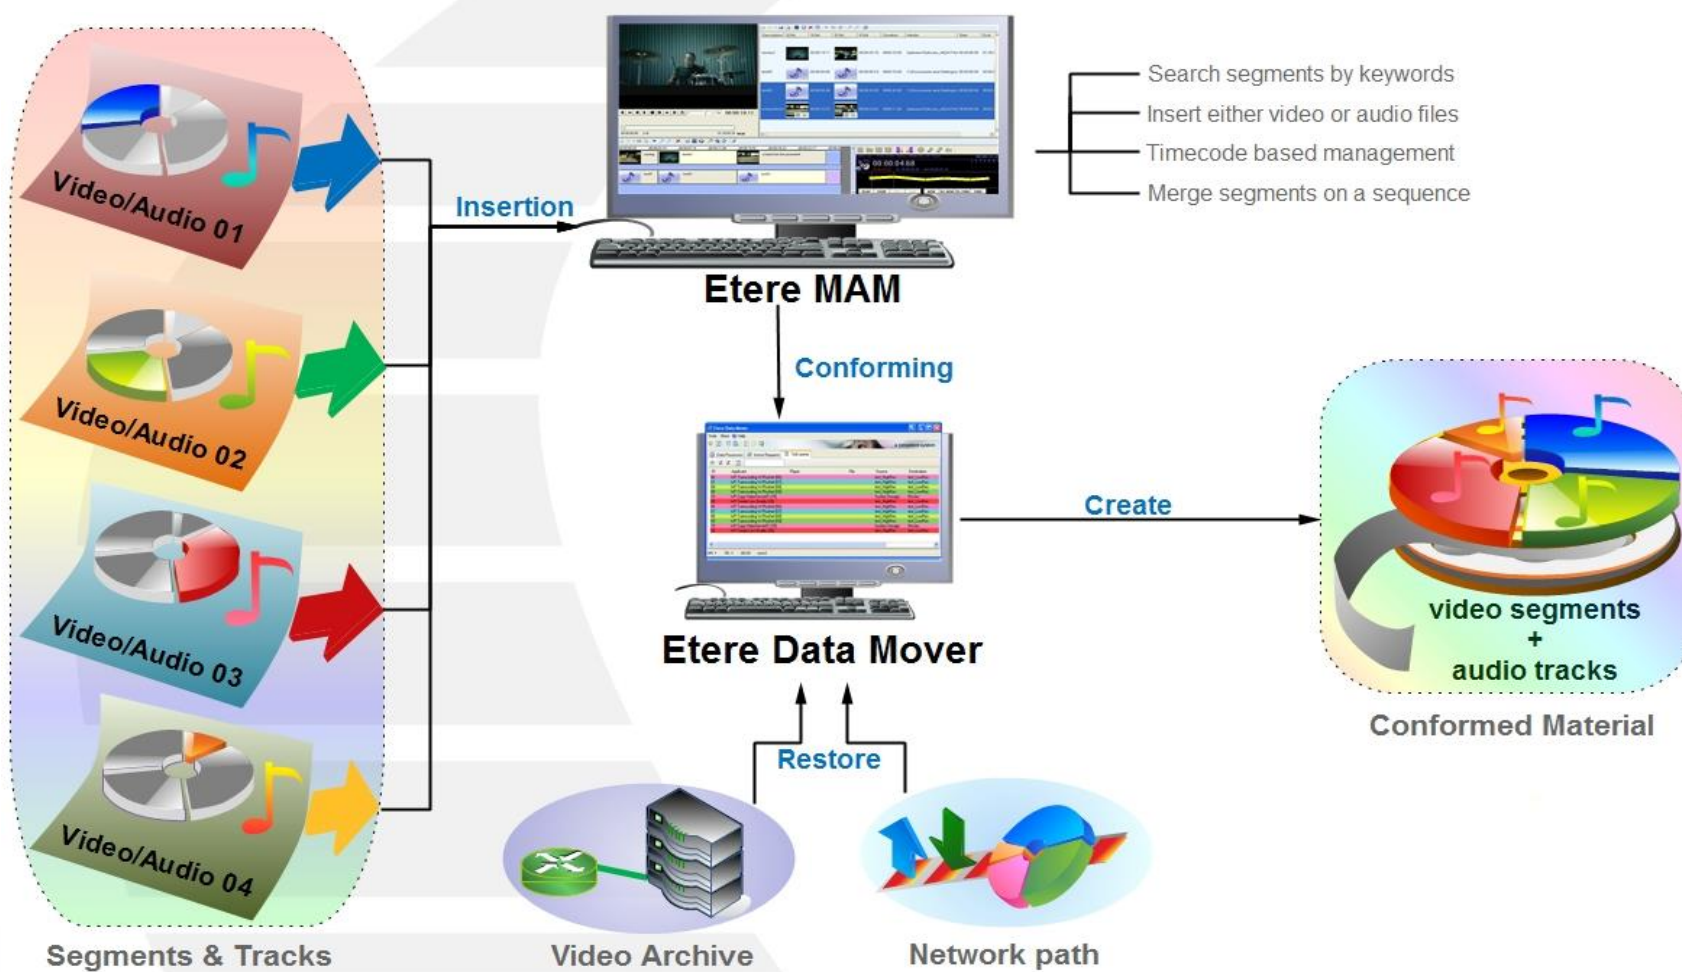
Video/Audio 01

Video/Audio 02

Video/Audio 03

Video/Audio 04

Segments & Tracks

Insertion

Etere MAM

Search segments by keywords
Insert either video or audio files
Timecode based management
Merge segments on a sequence

Conforming

Etere Data Mover

Create

video segments
+
audio tracks

Conformed Material

Restore

Video Archive

Network path